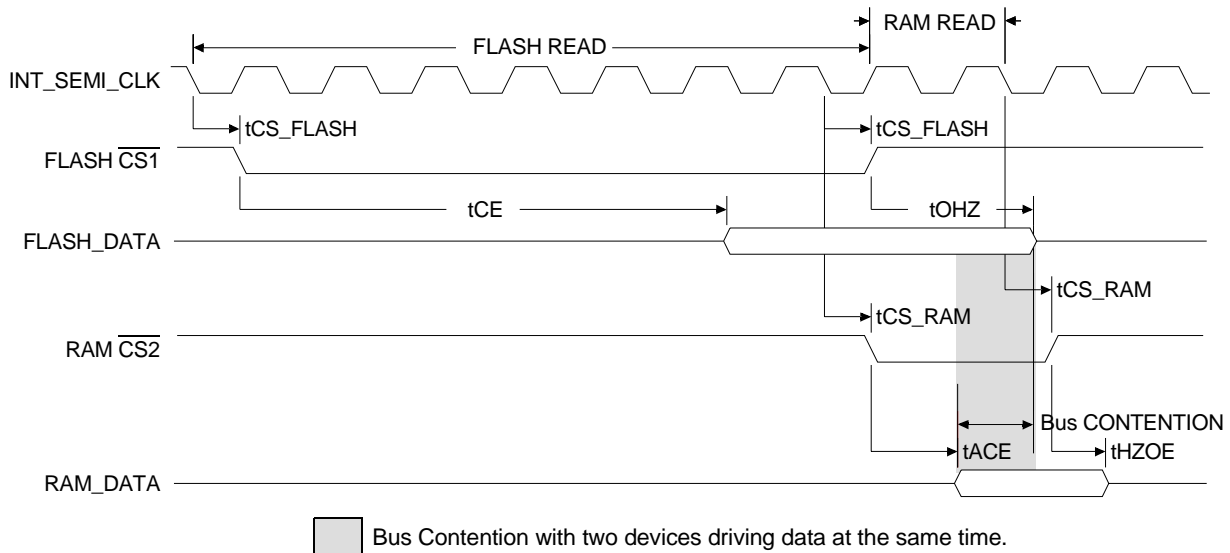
RAM READ

FLASH READ

INT_SEMI_CLK

tCS_FLASH

tCS_FLASH

FLASH $\overline{CS1}$

tCE

tOHZ

FLASH_DATA

tCS_RAM

tCS_RAM

RAM $\overline{CS2}$

Bus CONTENTION

tACE

tHZOE

RAM_DATA

Bus Contention with two devices driving data at the same time.